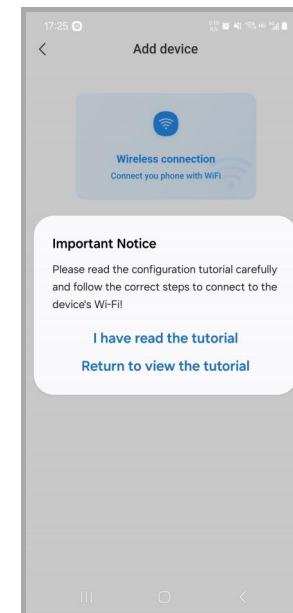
17:25

<

Add device

Wireless connection
Connect you phone with WiFi

Important Notice
Please read the configuration tutorial carefully and follow the correct steps to connect to the device's Wi-Fi!

I have read the tutorial

Return to view the tutorial